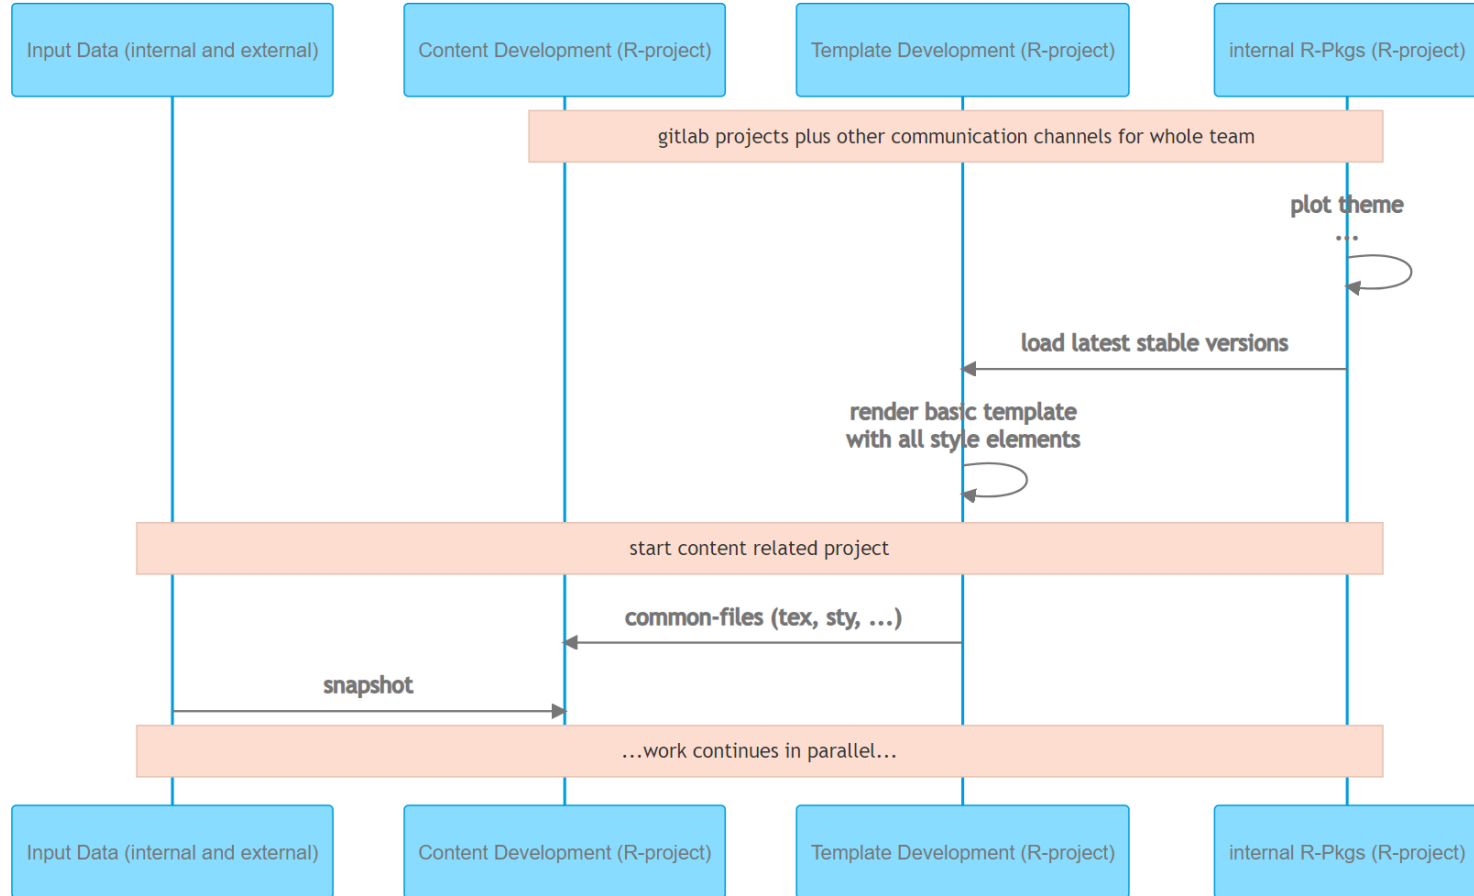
Input Data (internal and external)

Content Development (R-project)

Template Development (R-project)

internal R-Pkgs (R-project)

gitlab projects plus other communication channels for whole team

plot theme
...

load latest stable versions

render basic template
with all style elements

start content related project

common-files (tex, sty, ...)

snapshot

...work continues in parallel...

Input Data (internal and external)

Content Development (R-project)

Template Development (R-project)

internal R-Pkgs (R-project)